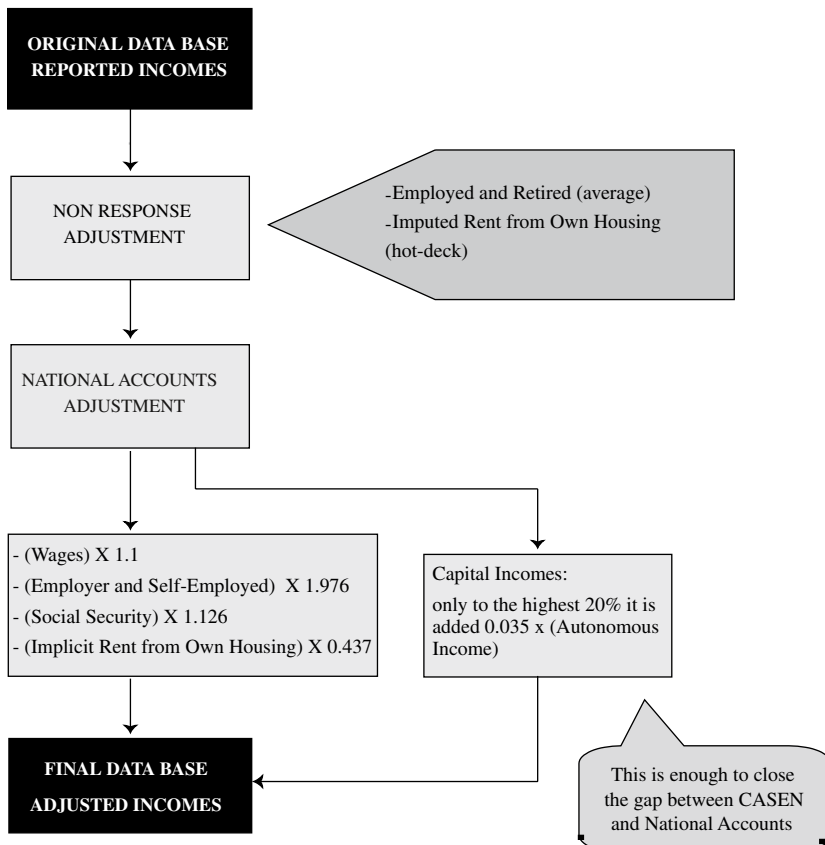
ORIGINAL DATA BASE
REPORTED INCOMES

NON RESPONSE
ADJUSTMENT

-Employed and Retired (average)
-Imputed Rent from Own Housing (hot-deck)

NATIONAL ACCOUNTS
ADJUSTMENT

- (Wages) X 1.1
- (Employer and Self-Employed) X 1.976
- (Social Security) X 1.126
- (Implicit Rent from Own Housing) X 0.437

Capital Incomes:
only to the highest 20% it is added 0.035 x (Autonomous Income)

FINAL DATA BASE
ADJUSTED INCOMES

This is enough to close the gap between CASEN and National Accounts